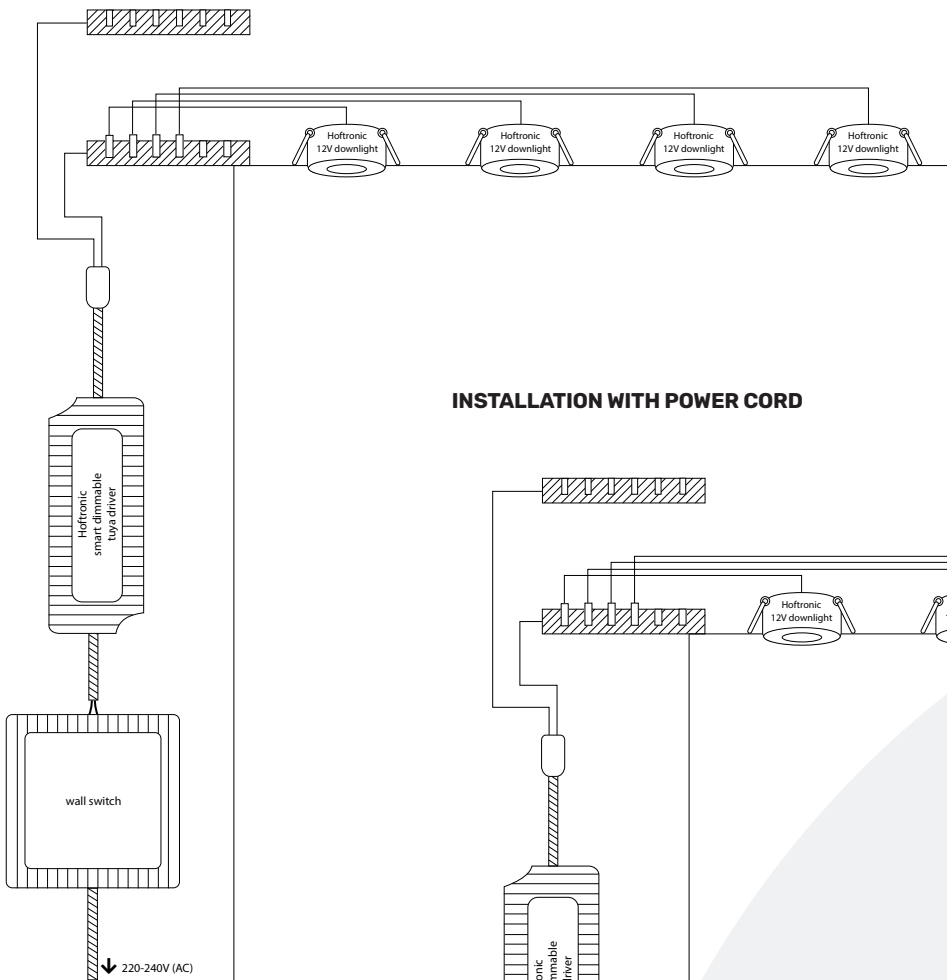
Hoftronic 12V downlight

Hoftronic 12V downlight

Hoftronic 12V downlight

Hoftronic 12V downlight

Hoftronic smart dimmable tuya driver

wall switch

220-240V (AC)

INSTALLATION WITH POWER CORD

Hoftronic 12V downlight

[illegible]onic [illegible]mmable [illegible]river